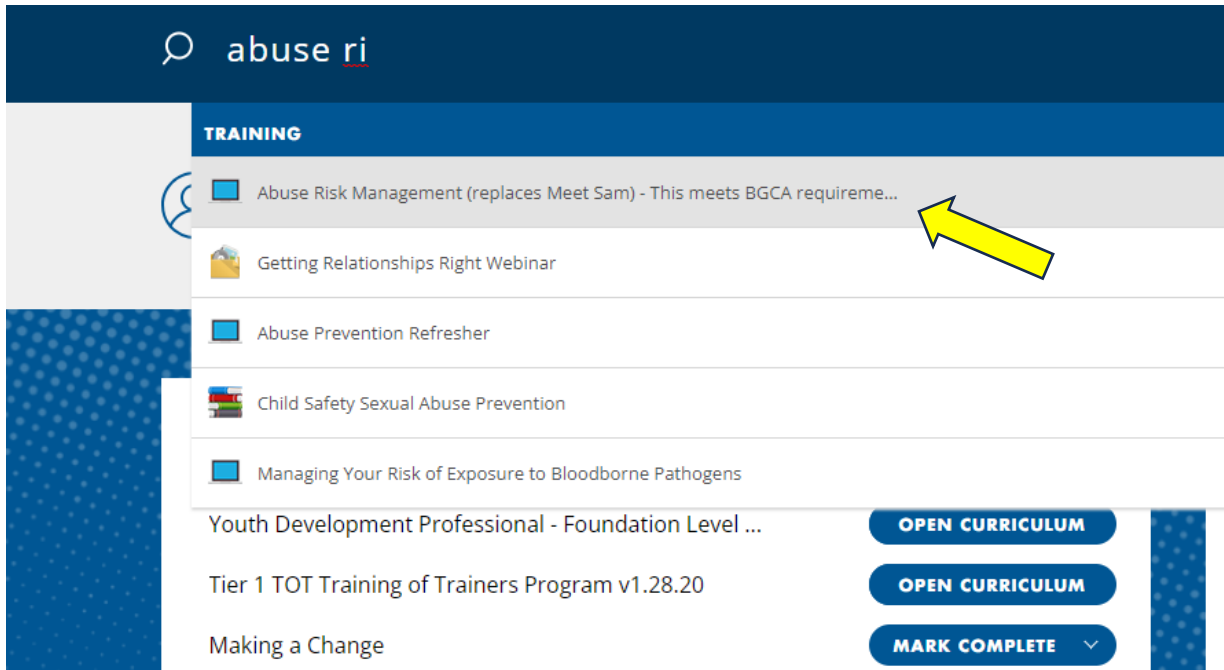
abuse ri

TRAINING

Abuse Risk Management (replaces Meet Sam) - This meets BGCA requireme...

Getting Relationships Right Webinar

Abuse Prevention Refresher

Child Safety Sexual Abuse Prevention

Managing Your Risk of Exposure to Bloodborne Pathogens

Youth Development Professional - Foundation Level ...

OPEN CURRICULUM

Tier 1 TOT Training of Trainers Program v1.28.20

OPEN CURRICULUM

Making a Change

MARK COMPLETE